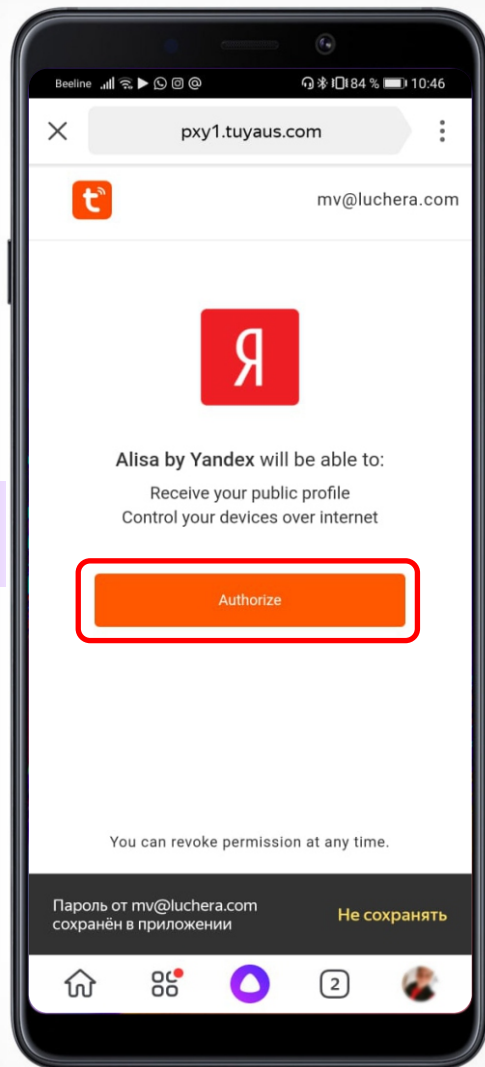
Beeline 84 % 10:46

pxy1.tuyaus.com

mv@luchera.com

Я

**Alisa by Yandex** will be able to:

Receive your public profile
Control your devices over internet

Authorize

You can revoke permission at any time.

Пароль от mv@luchera.com сохранён в приложении

Не сохранять

2